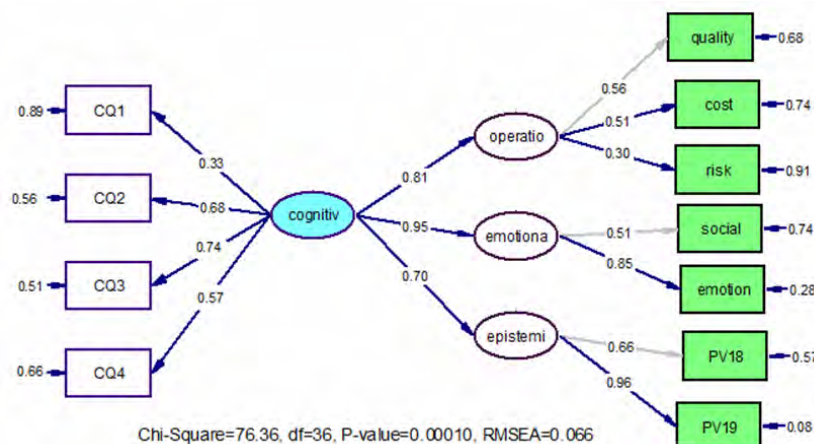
0.89 CQ1
0.56 CQ2
0.51 CQ3
0.66 CQ4
0.33
0.68
0.74
0.57
cognitiv
0.81
0.95
0.70
operatio
emotiona
epistemi
0.56
0.51
0.30
0.51
0.85
0.66
0.96
quality 0.68
cost 0.74
risk 0.91
social 0.74
emotion 0.28
PV18 0.57
PV19 0.08

Chi-Square=76.36, df=36, P-value=0.00010, RMSEA=0.066